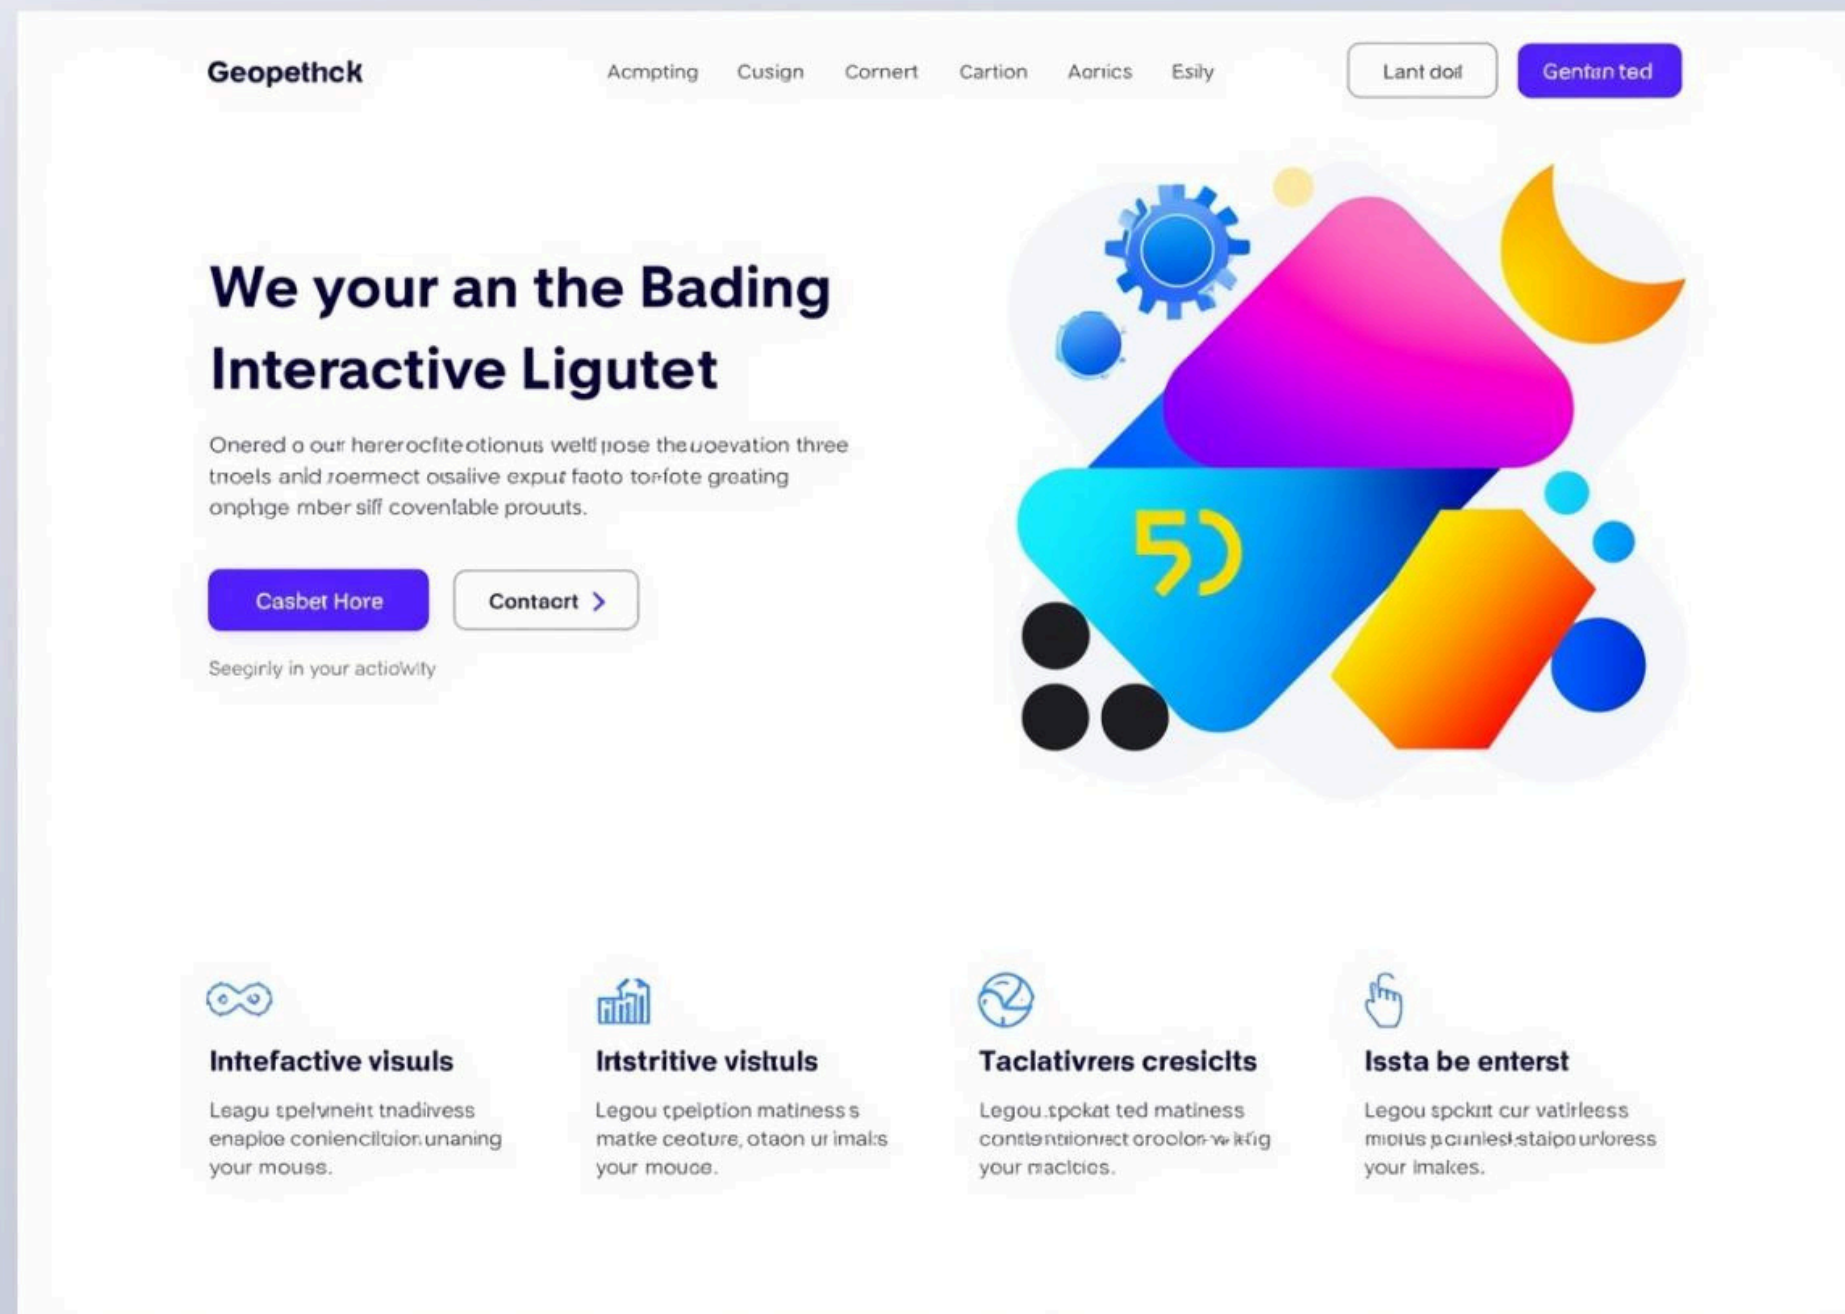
Geopethck

Acmpting Cusign Cornert Cartion Aorics Esily

Lant doil

Genturn ted

We your an the Bading Interactive Ligutet

Onered o our hererocfiteotionus weltl pose theuoevation three troels anld roermect osalive exput faoto torfote greating onphge mber siff covenlable prouuts.

Casbet Hore

Contaort

Seegirly in your actiowity

5)

Intefactive visuls

Leagu tpelvneht tnadivess enaploe coniencilioior unaning your mouss.

Irstritive vistuls

Legou tpelption matiness s matke ceoture, otaon ur imals your mouoe.

Taclativrers cresicits

Legou spokat ted matiness contlentionrect oroolor-w ktig your maclcios.

Issta be enterst

Legou spokat cur vatirlcess motus pcunlesl staipo unloress your imakes.